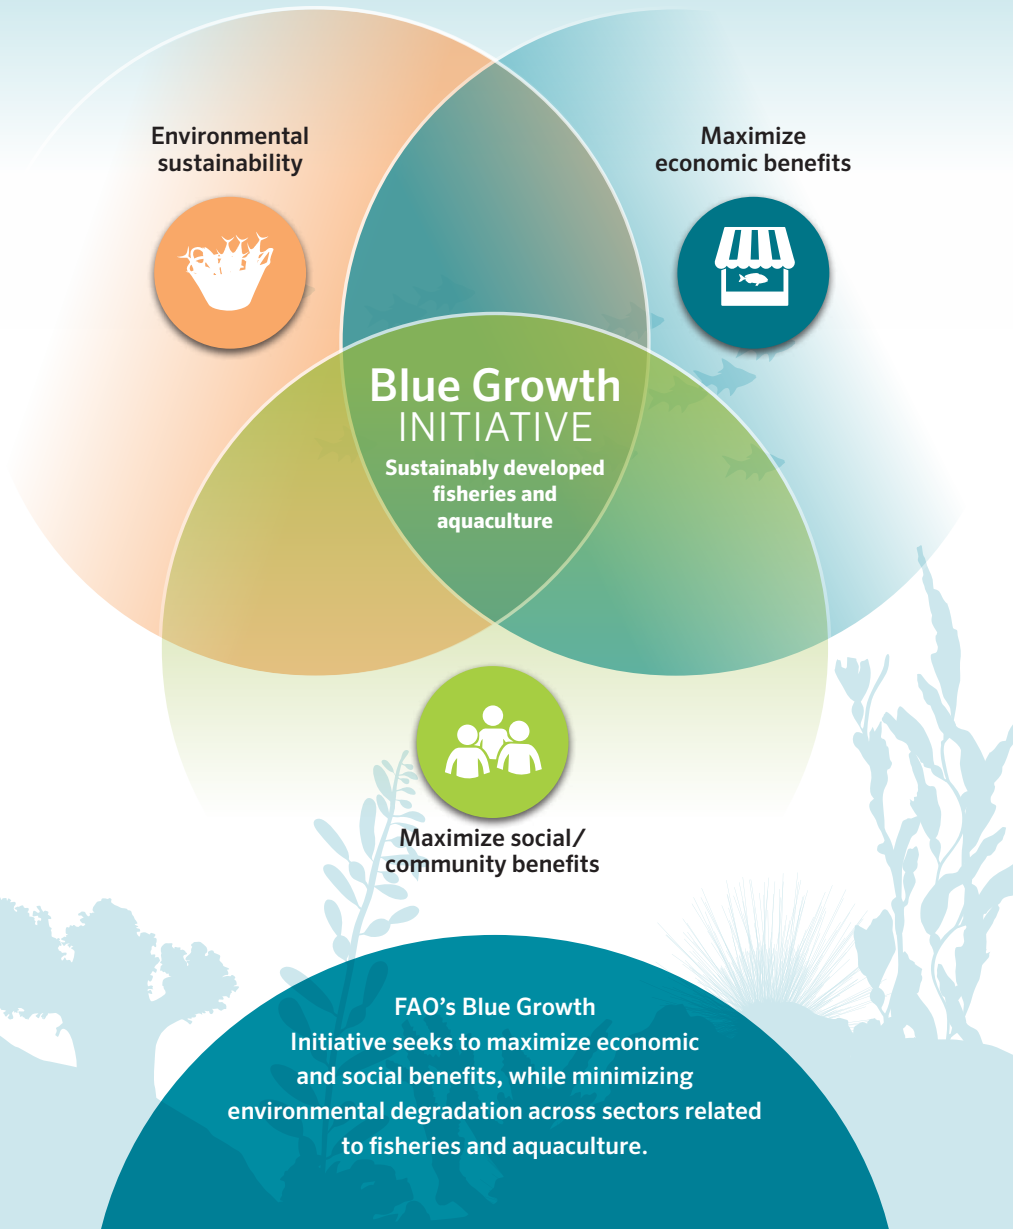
Environmental sustainability

Maximize economic benefits

Blue Growth
INITIATIVE
Sustainably developed fisheries and aquaculture

Maximize social/ community benefits

FAO’s Blue Growth Initiative seeks to maximize economic and social benefits, while minimizing environmental degradation across sectors related to fisheries and aquaculture.